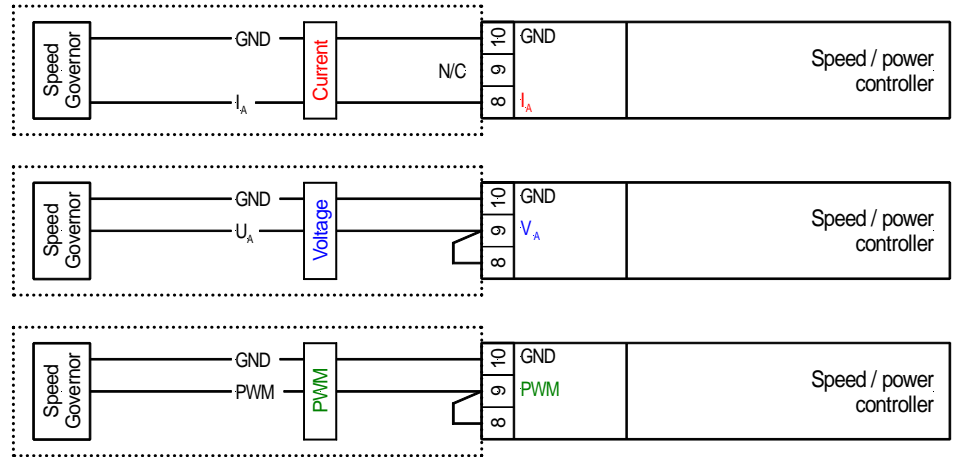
Speed Governor

GND

$I_A$

Current

N/C

10 GND

9

8 $I_A$

Speed / power controller

Speed Governor

GND

$U_A$

Voltage

10 GND

9 $V_A$

8

Speed / power controller

Speed Governor

GND

PWM

PWM

10 GND

9 PWM

8

Speed / power controller